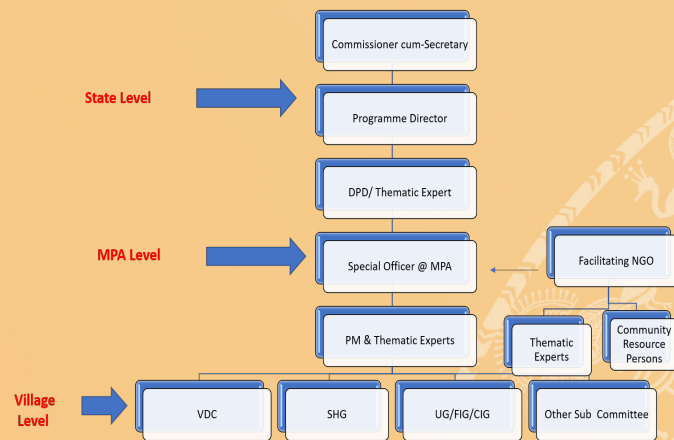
Commissioner cum-Secretary

State Level

Programme Director

DPD/ Thematic Expert

MPA Level

Special Officer @ MPA

Facilitating NGO

PM & Thematic Experts

Thematic Experts

Community Resource Persons

Village Level

VDC

SHG

UG/FIG/CIG

Other Sub Committee